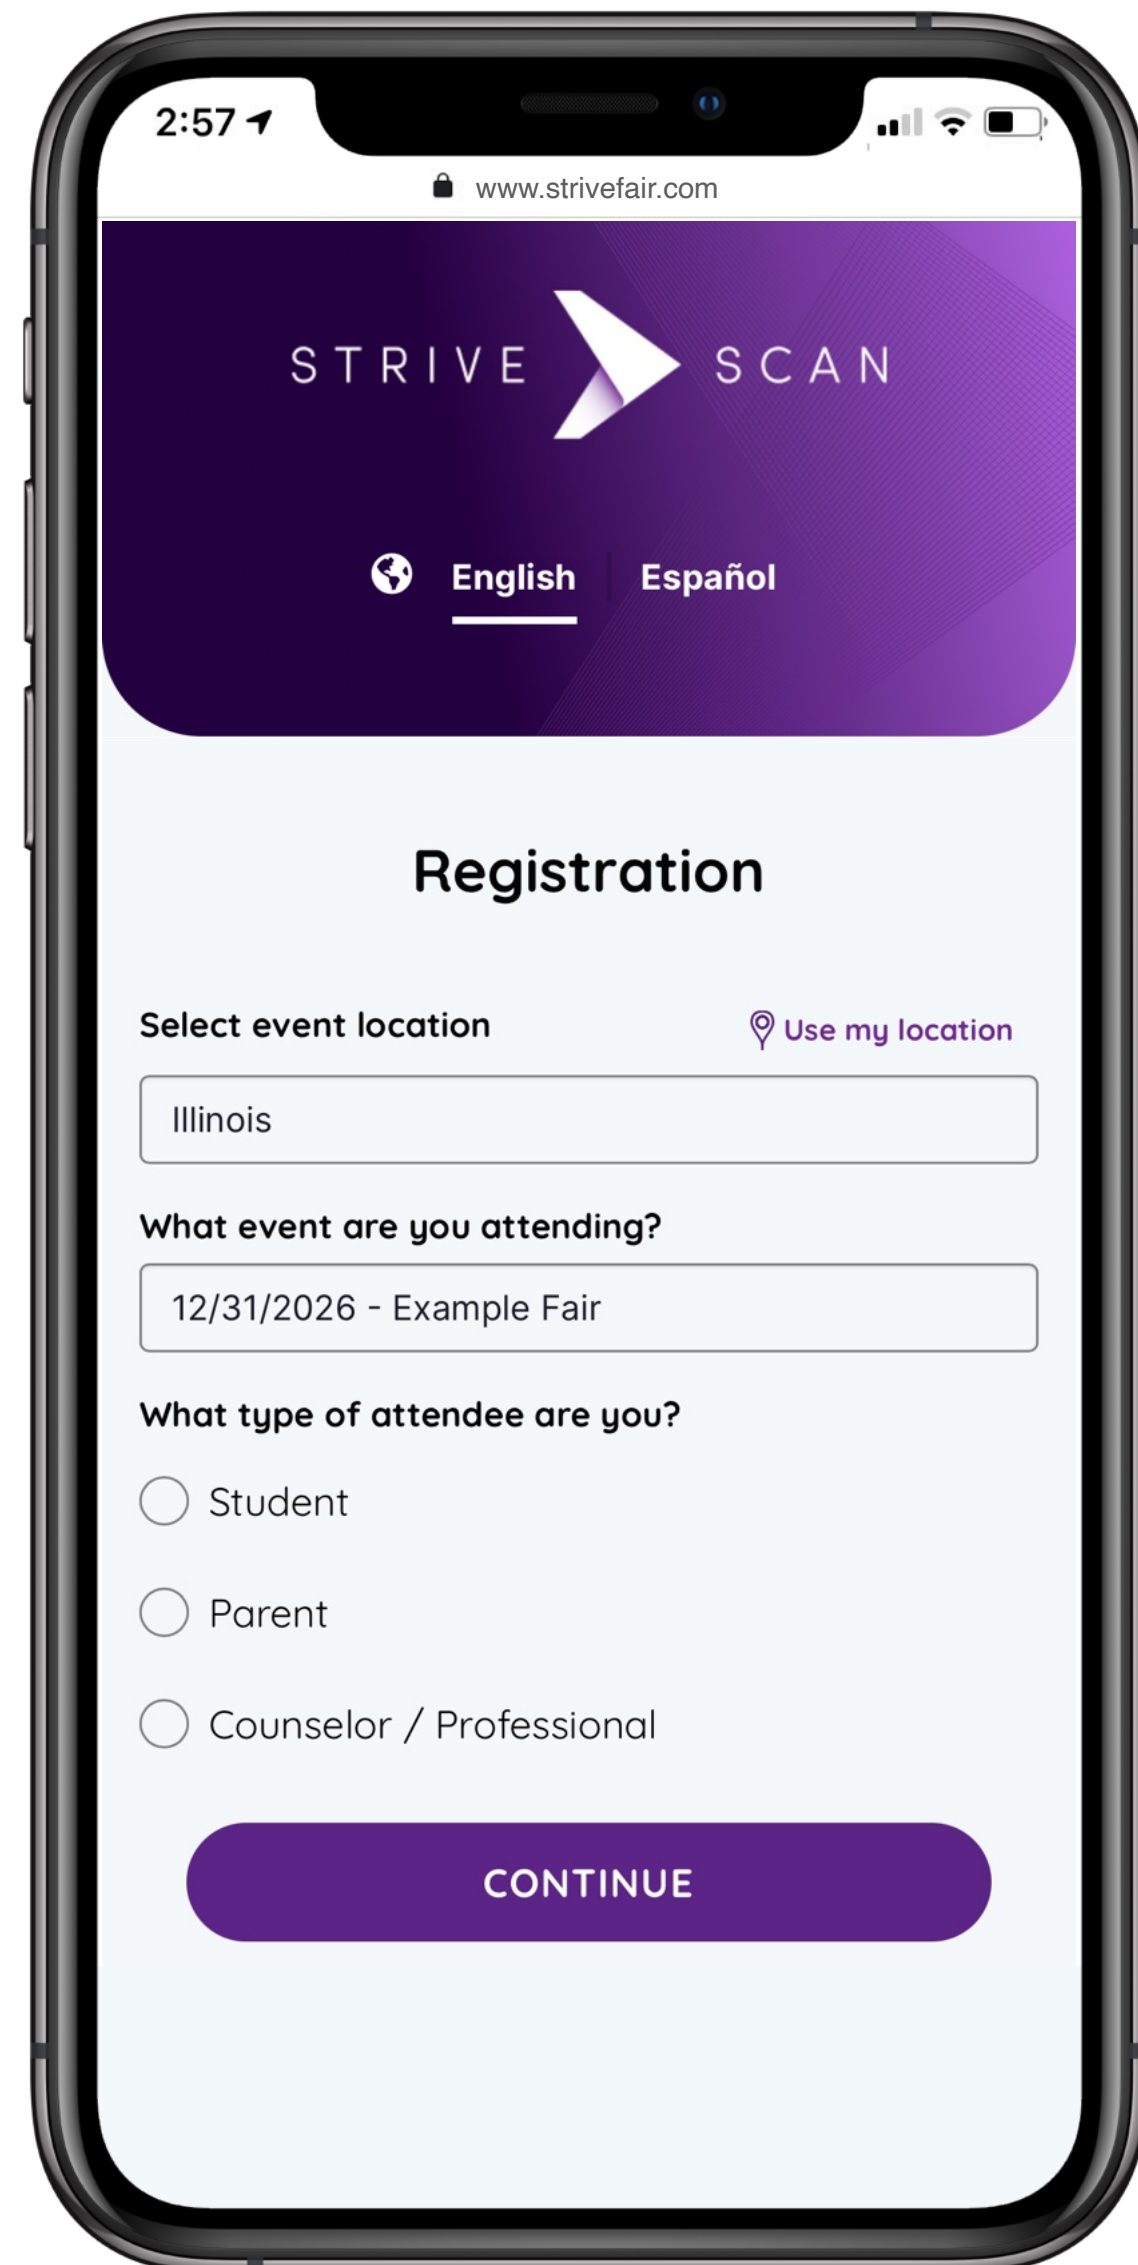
2:57

www.strivefair.com

STRIVE SCAN

English Español

Registration

Select event location

Use my location

Illinois

What event are you attending?

12/31/2026 - Example Fair

What type of attendee are you?

Student

Parent

Counselor / Professional

CONTINUE